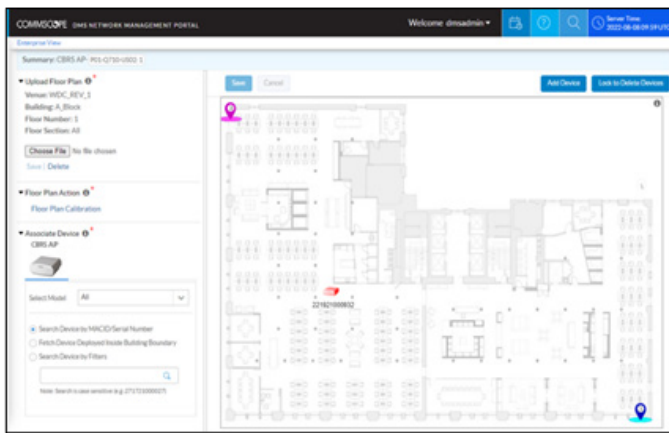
COMMSCOPE DMS NETWORK MANAGEMENT PORTAL

Welcome dmsadmin

Server Time: 2022-08-08 09 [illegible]

Enterprise View

Summary: CBRS AP - P01-Q750-U501-1

Upload Floor Plan
Venue: WDC_REV_1
Building: A_Block
Floor Number: 1
Floor Section: All

Choose File No file chosen

Save | Delete

Floor Plan Action
Floor Plan Calibration

Associate Device
CBRS AP

Select Model All

Search Device by MACID/Serial Number
Fetch Device Deployed Inside Building Boundary
Search Device by Filters

Note: Search is case sensitive (e.g. 2717210000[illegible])

Save Cancel

Add Device Lock to Delete Devices

221821000032